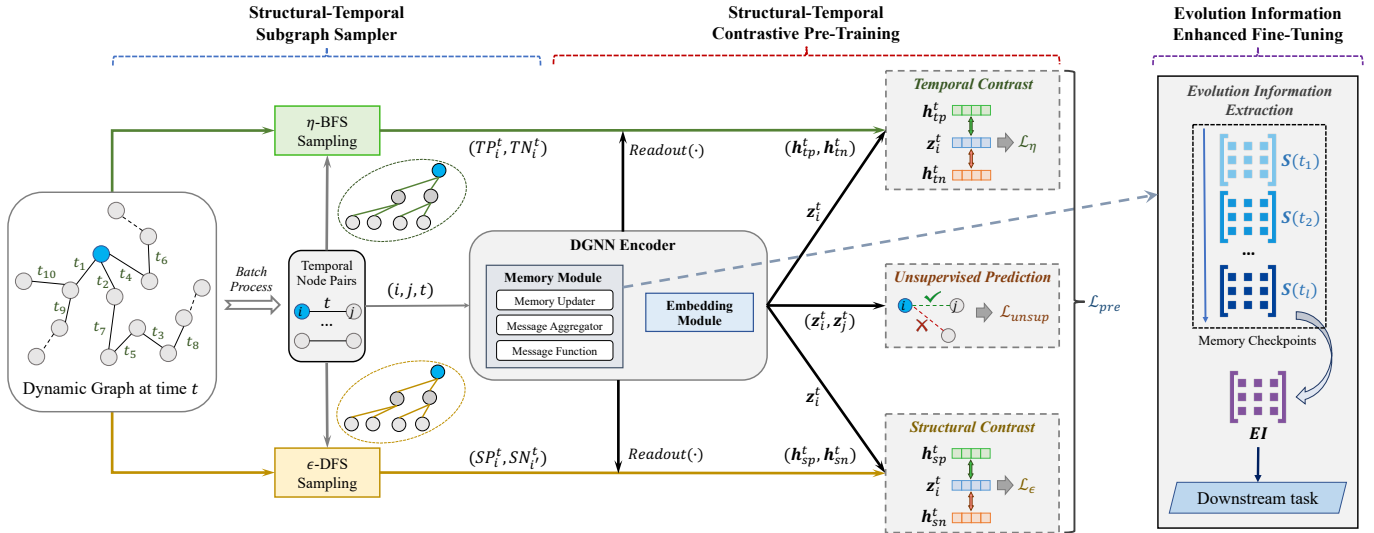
Structural-Temporal Subgraph Sampler

Structural-Temporal Contrastive Pre-Training

Evolution Information Enhanced Fine-Tuning

$\eta$-BFS Sampling

$(TP_i^t, TN_i^t)$

$Readout(\cdot)$

$(\boldsymbol{h}_{tp}^t, \boldsymbol{h}_{tn}^t)$

Temporal Contrast

$\boldsymbol{h}_{tp}^t$

$\boldsymbol{z}_i^t$

$\mathcal{L}_\eta$

$\boldsymbol{h}_{tn}^t$

Evolution Information Extraction

$\boldsymbol{S}(t_1)$

$\boldsymbol{S}(t_2)$

...

$\boldsymbol{S}(t_l)$

Memory Checkpoints

$\boldsymbol{EI}$

Downstream task

$t_{10}$ $t_1$ $t_6$ $t_4$ $t_2$ $t_9$ $t_7$ $t_3$ $t_5$ $t_8$

Dynamic Graph at time $t$

Batch Process

Temporal Node Pairs

$i$ $t$ $j$

...

$(i, j, t)$

DGNN Encoder

Memory Module

Memory Updater

Message Aggregator

Message Function

Embedding Module

$\boldsymbol{z}_i^t$

$(\boldsymbol{z}_i^t, \boldsymbol{z}_j^t)$

Unsupervised Prediction

$i$ $j$

$\mathcal{L}_{unsup}$

$\mathcal{L}_{pre}$

$\boldsymbol{z}_i^t$

$\epsilon$-DFS Sampling

$(SP_i^t, SN_{i'}^t)$

$Readout(\cdot)$

$(\boldsymbol{h}_{sp}^t, \boldsymbol{h}_{sn}^t)$

Structural Contrast

$\boldsymbol{h}_{sp}^t$

$\boldsymbol{z}_i^t$

$\mathcal{L}_\epsilon$

$\boldsymbol{h}_{sn}^t$